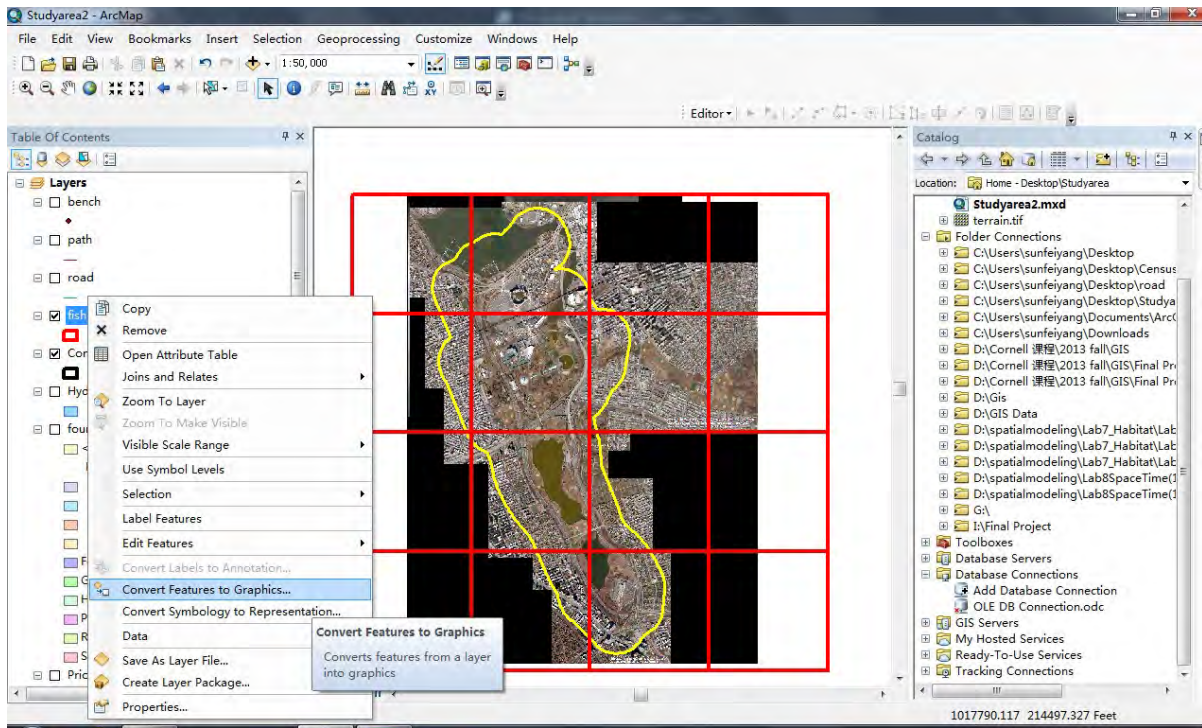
Studyarea2 - ArcMap

File Edit View Bookmarks Insert Selection Geoprocessing Customize Windows Help

1:50,000

Editor▾

Table Of Contents

Layers
bench
path
road
fish
Cor
Hyd
four
F
G
H
P
R
S
Pric

Copy
Remove
Open Attribute Table
Joins and Relates
Zoom To Layer
Zoom To Make Visible
Visible Scale Range
Use Symbol Levels
Selection
Label Features
Edit Features
Convert Labels to Annotation...
Convert Features to Graphics...
Convert Symbology to Representation...
Data
Save As Layer File...
Create Layer Package...
Properties...

Convert Features to Graphics
Converts features from a layer into graphics

Catalog
Location: Home - Desktop\Studyarea
Studyarea2.mxd
terrain.tif
Folder Connections
C:\Users\sunfeiyang\Desktop
C:\Users\sunfeiyang\Desktop\Census
C:\Users\sunfeiyang\Desktop\road
C:\Users\sunfeiyang\Desktop\Studya
C:\Users\sunfeiyang\Documents\ArcG
C:\Users\sunfeiyang\Downloads
D:\Cornell 课程\2013 fall\GIS
D:\Cornell 课程\2013 fall\GIS\Final Pr
D:\Cornell 课程\2013 fall\GIS\Final Pr
D:\Gis
D:\GIS Data
D:\spatialmodeling\Lab7_Habitat\Lab
D:\spatialmodeling\Lab7_Habitat\Lab
D:\spatialmodeling\Lab7_Habitat\Lab
D:\spatialmodeling\Lab8SpaceTime(1
D:\spatialmodeling\Lab8SpaceTime(1
G:\
I:\Final Project
Toolboxes
Database Servers
Database Connections
Add Database Connection
OLE DB Connection.odc
GIS Servers
My Hosted Services
Ready-To-Use Services
Tracking Connections

1017790.117 214497.327 Feet